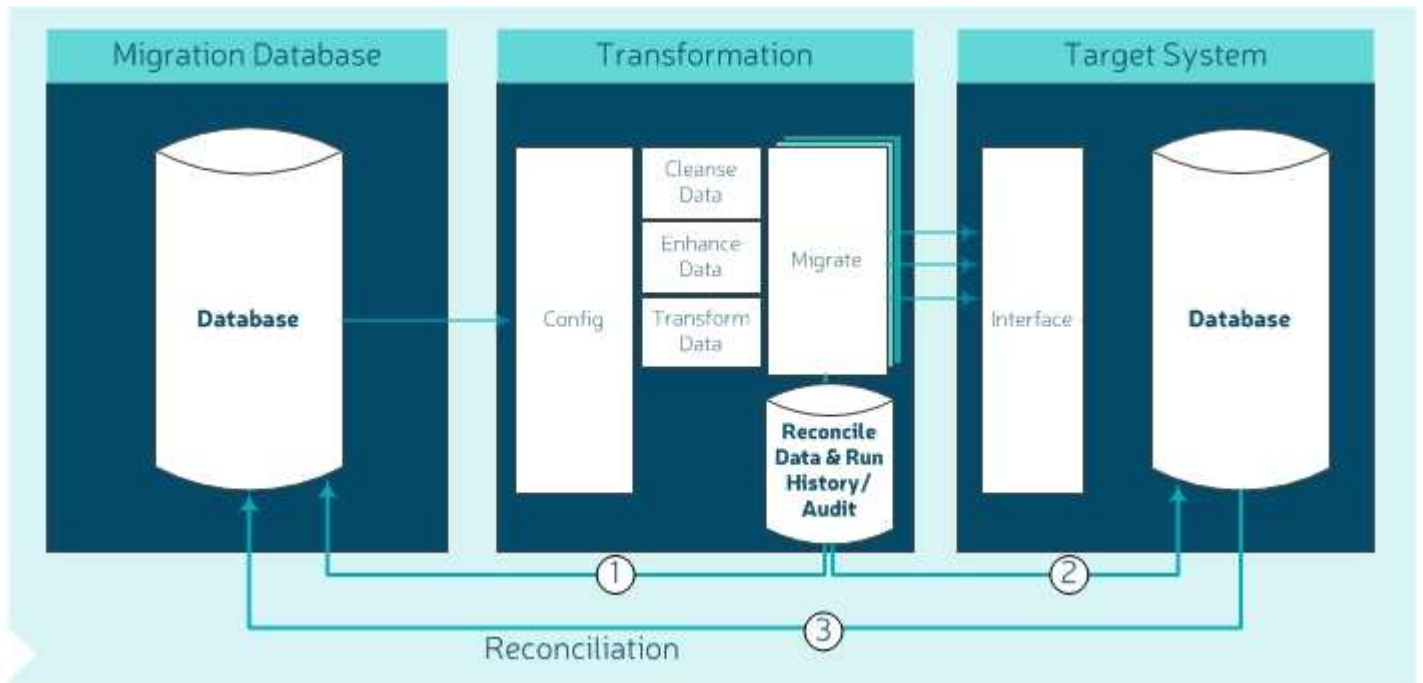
Migration Database

Database

Transformation

Config

Cleanse Data

Enhance Data

Transform Data

Migrate

Reconcile Data & Run History/ Audit

Target System

Interface

Database

1

2

3

Reconciliation